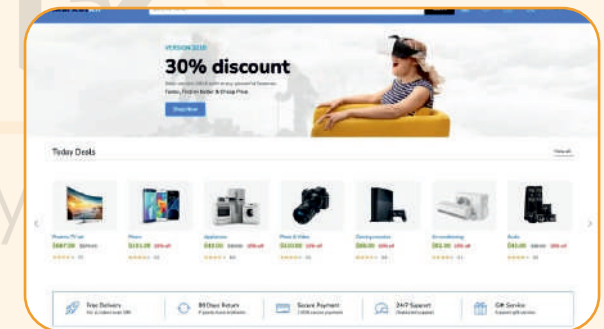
VERSION 2020

30% discount

Faster, Find on Better & Cheap Price

Shop Now

Today Deals

View all

Phones/TV set
$887.00 $970.00

Phone
$151.00 20% off

Appliances
$83.00 $99.00 20% off

Phone & Video
$123.00 10% off

Gaming console
$86.00 $95.00 10% off

Airconditioning
$83.00 $99.00 20% off

Audio
$81.00 $88.00 10% off

Free Delivery

90 Days Return

Secure Payment

24/7 Support

Gift Service